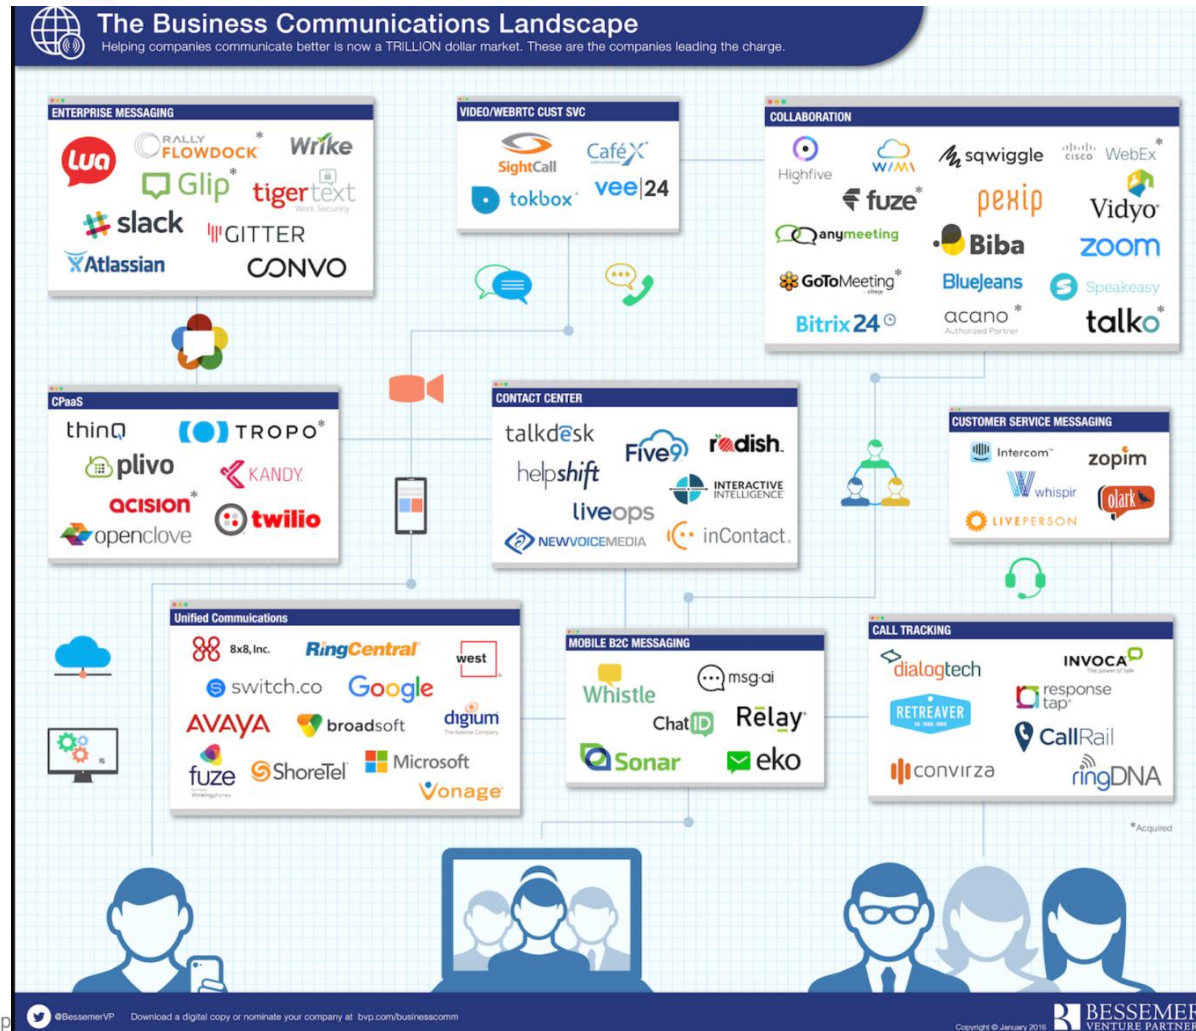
The Business Communications Landscape
Helping companies communicate better is now a TRILLION dollar market. These are the companies leading the charge.

ENTERPRISE MESSAGING
lua
RALLY FLOWDOCK*
Wrike
Glip*
tigertext Work Securely
slack
GITTER
Atlassian
CONVO

VIDEO/WEBRTC CUST SVC
SightCall
CaféX
tokbox*
vee|24

COLLABORATION
Highfive
WIMI
sqwiggle
cisco WebEx*
fuze*
pexip
Vidyo
anymeeting
Biba
zoom
GoToMeeting*
BlueJeans
Speakeasy
Bitrix24
acano* Authorized Partner
talko*

CPaaS
thinQ
TROPO*
plivo
KANDY
acision*
twilio
openclove

CONTACT CENTER
talkdesk
Five9
radish.
helpshift
INTERACTIVE INTELLIGENCE
liveops
NEWVOICEMEDIA
inContact.

CUSTOMER SERVICE MESSAGING
Intercom
zopim
whispir
olark
LIVEPERSON

Unified Commuications
8x8, Inc.
RingCentral
west
switch.co
Google
AVAYA
broadsoft
digium
fuze
ShoreTel
Microsoft
Vonage

MOBILE B2C MESSAGING
Whistle
msg.ai
ChatID
Relay
Sonar
eko

CALL TRACKING
dialogtech
INVOCA
RETREAVER
response tap
CallRail
convirza
ringDNA

*Acquired

@BessemerVP Download a digital copy or nominate your company at bvp.com/businesscomm
Copyright © January 2016
BESSEMER VENTURE PARTNER